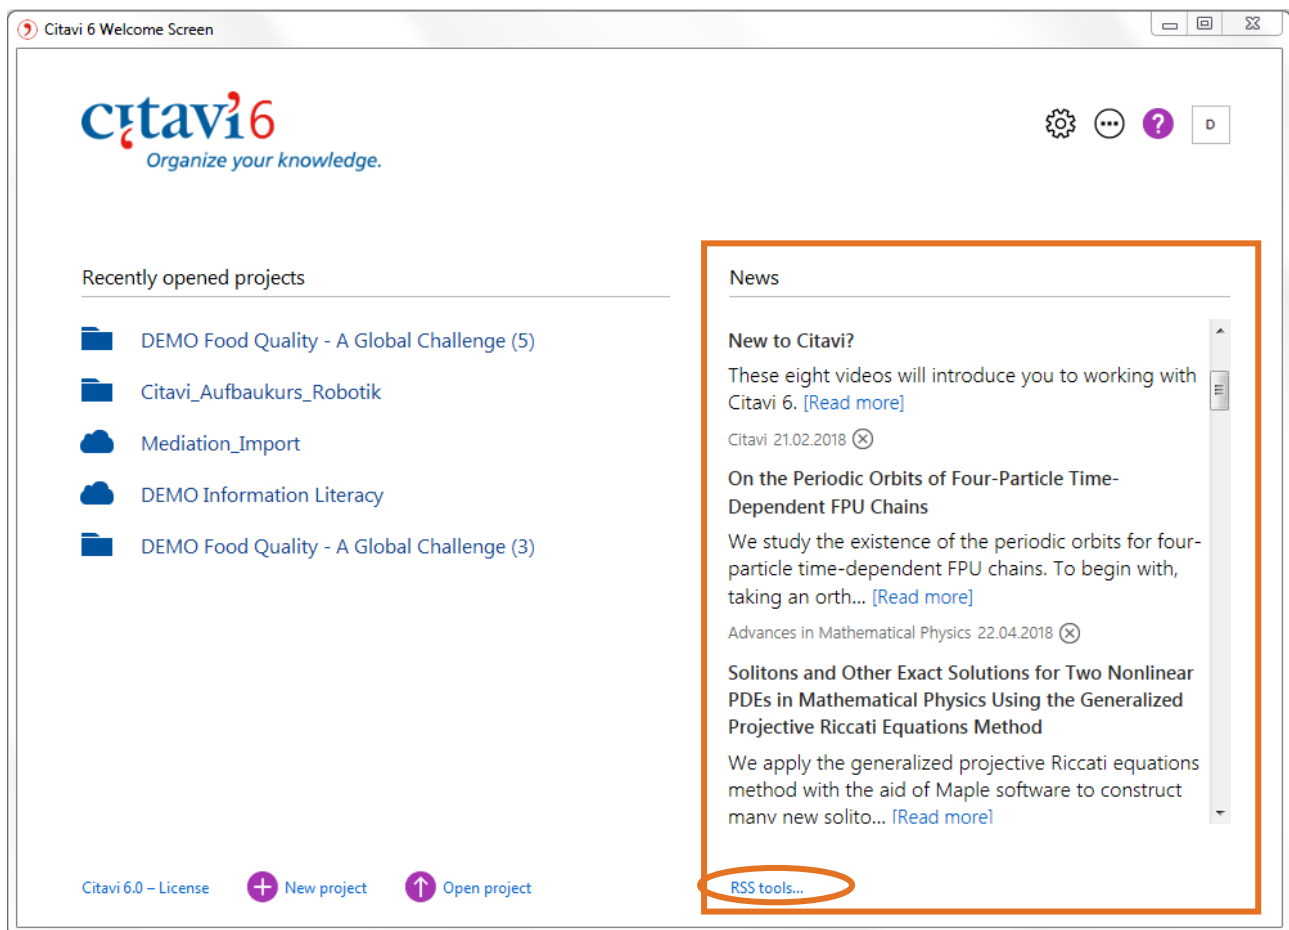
Citavi 6 Welcome Screen

citavi6
Organize your knowledge.

D

Recently opened projects

DEMO Food Quality - A Global Challenge (5)

Citavi_Aufbaukurs_Robotik

Mediation_Import

DEMO Information Literacy

DEMO Food Quality - A Global Challenge (3)

News

New to Citavi?

These eight videos will introduce you to working with Citavi 6. [Read more]

Citavi 21.02.2018

On the Periodic Orbits of Four-Particle Time-Dependent FPU Chains

We study the existence of the periodic orbits for four-particle time-dependent FPU chains. To begin with, taking an orth... [Read more]

Advances in Mathematical Physics 22.04.2018

Solitons and Other Exact Solutions for Two Nonlinear PDEs in Mathematical Physics Using the Generalized Projective Riccati Equations Method

We apply the generalized projective Riccati equations method with the aid of Maple software to construct many new solito... [Read more]

Citavi 6.0 – License New project Open project RSS tools...